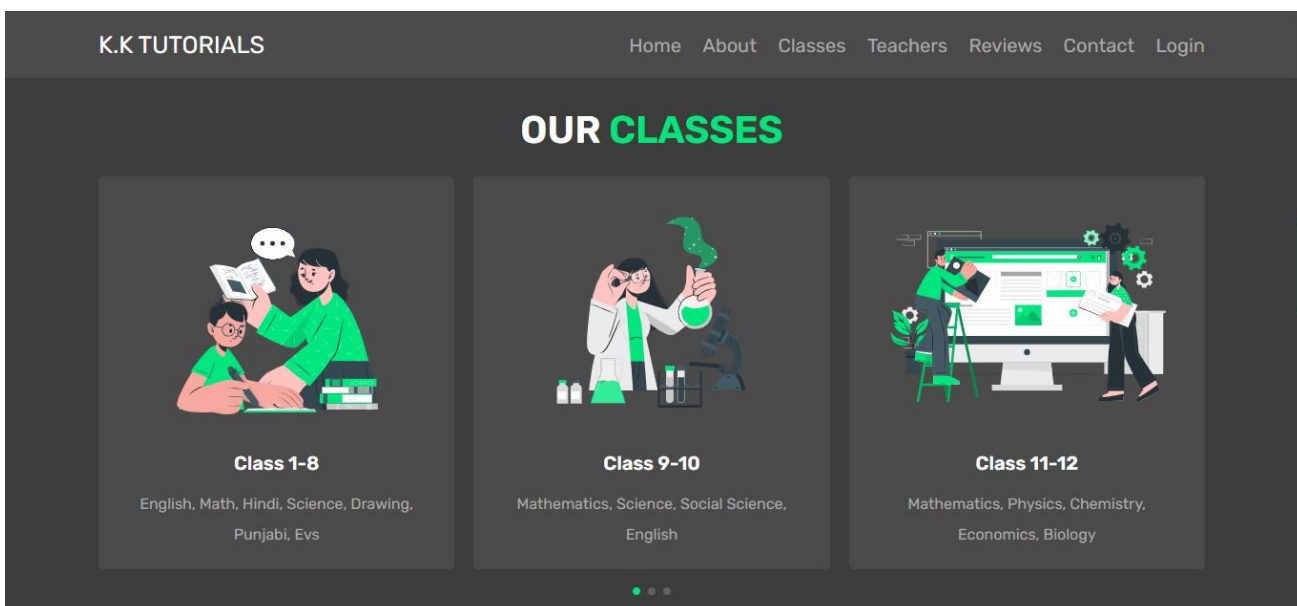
K.K TUTORIALS

Home About Classes Teachers Reviews Contact Login

OUR CLASSES

Class 1-8

English, Math, Hindi, Science, Drawing, Punjabi, Evs

Class 9-10

Mathematics, Science, Social Science, English

Class 11-12

Mathematics, Physics, Chemistry, Economics, Biology